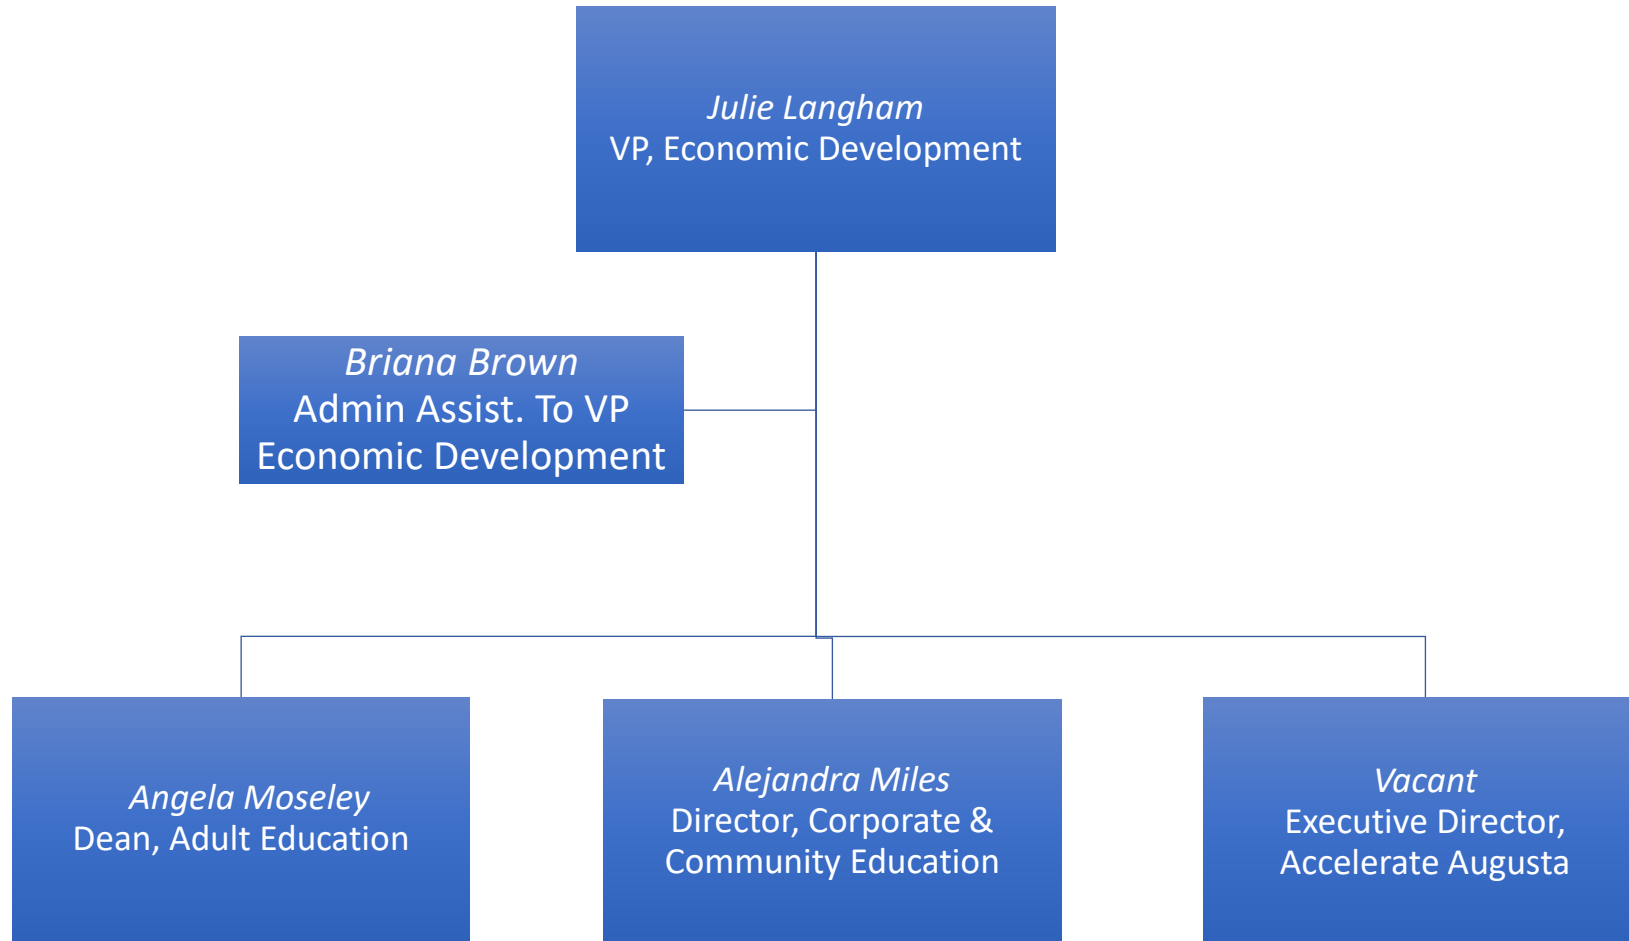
*Julie Langham*
VP, Economic Development

*Briana Brown*
Admin Assist. To VP Economic Development

*Angela Moseley*
Dean, Adult Education

*Alejandra Miles*
Director, Corporate & Community Education

*Vacant*
Executive Director, Accelerate Augusta